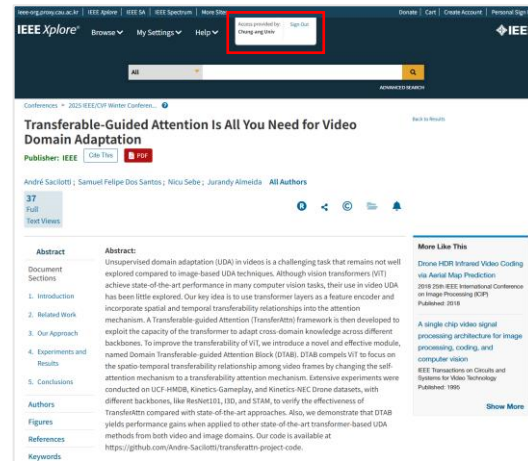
ieee-org.proxy.cau.ac.kr | IEEE Xplore | IEEE SA | IEEE Spectrum | More Sites

Access provided by: Chung ang Univ | Sign Out

Donate | Cart | Create Account | Personal Sign In

IEEE Xplore® Browse My Settings Help

All

ADVANCED SEARCH

Conferences > 2025 IEEE/CVF Winter Conferen...

Transferable-Guided Attention Is All You Need for Video Domain Adaptation

Publisher: IEEE Cite This PDF

Back to Results

André Sacilotti; Samuel Felipe Dos Santos; Nicu Sebe; Jurandy Almeida All Authors

37 Full Text Views

Abstract

Document Sections

1. Introduction
2. Related Work
3. Our Approach
4. Experiments and Results
5. Conclusions

Authors
Figures
References
Keywords

Abstract:
Unsupervised domain adaptation (UDA) in videos is a challenging task that remains not well explored compared to image-based UDA techniques. Although vision transformers (ViT) achieve state-of-the-art performance in many computer vision tasks, their use in video UDA has been little explored. Our key idea is to use transformer layers as a feature encoder and incorporate spatial and temporal transferability relationships into the attention mechanism. A Transferable-guided Attention (TransferAttn) framework is then developed to exploit the capacity of the transformer to adapt cross-domain knowledge across different backbones. To improve the transferability of ViT, we introduce a novel and effective module, named Domain Transferable-guided Attention Block (DTAB). DTAB compels ViT to focus on the spatio-temporal transferability relationship among video frames by changing the self-attention mechanism to a transferability attention mechanism. Extensive experiments were conducted on UCF-HMDB, Kinetics-Gameplay, and Kinetics-NEC Drone datasets, with different backbones, like ResNet101, I3D, and STAM, to verify the effectiveness of TransferAttn compared with state-of-the-art approaches. Also, we demonstrate that DTAB yields performance gains when applied to other state-of-the-art transformer-based UDA methods from both video and image domains. Our code is available at https://github.com/Andre-Sacilotti/transferattn-project-code.

More Like This

Drone HDR Infrared Video Coding via Aerial Map Prediction
2018 25th IEEE International Conference on Image Processing (ICIP)
Published: 2018

A single chip video signal processing architecture for image processing, coding, and computer vision
IEEE Transactions on Circuits and Systems for Video Technology
Published: 1995

Show More